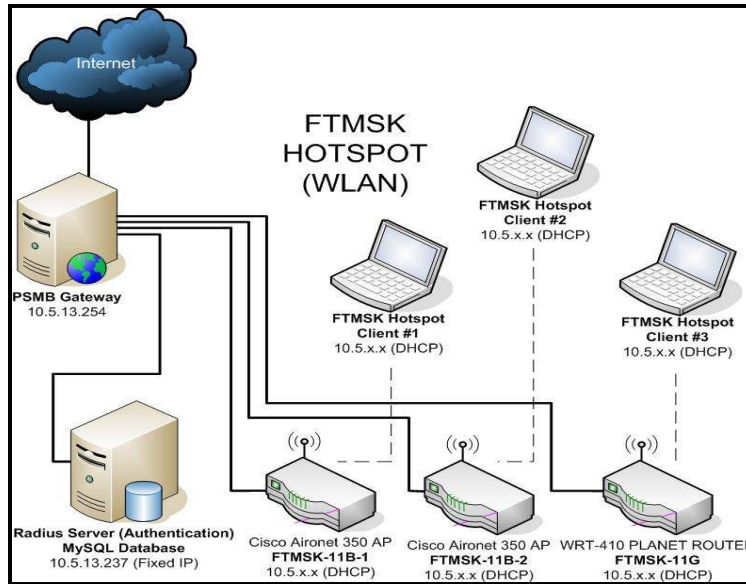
Internet

FTMSK HOTSPOT (WLAN)

PSMB Gateway
10.5.13.254

FTMSK Hotspot Client #2
10.5.x.x (DHCP)

FTMSK Hotspot Client #1
10.5.x.x (DHCP)

FTMSK Hotspot Client #3
10.5.x.x (DHCP)

Radius Server (Authentication)
MySQL Database
10.5.13.237 (Fixed IP)

Cisco Aironet 350 AP
FTMSK-11B-1
10.5.x.x (DHCP)

Cisco Aironet 350 AP
FTMSK-11B-2
10.5.x.x (DHCP)

WRT-410 PLANET ROUTER
FTMSK-11G
10.5.x.x (DHCP)